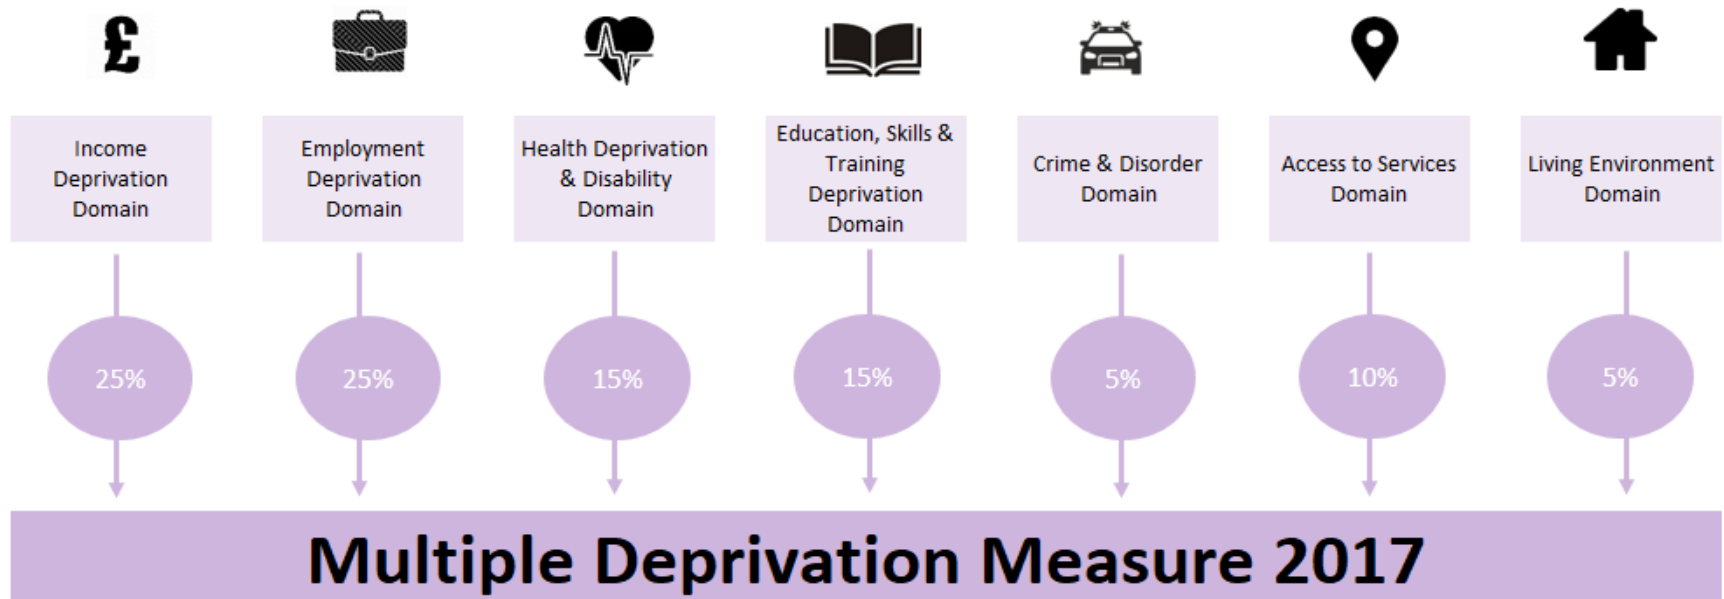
£

Income Deprivation Domain

25%

Employment Deprivation Domain

25%

Health Deprivation & Disability Domain

15%

Education, Skills & Training Deprivation Domain

15%

Crime & Disorder Domain

5%

Access to Services Domain

10%

Living Environment Domain

5%

Multiple Deprivation Measure 2017